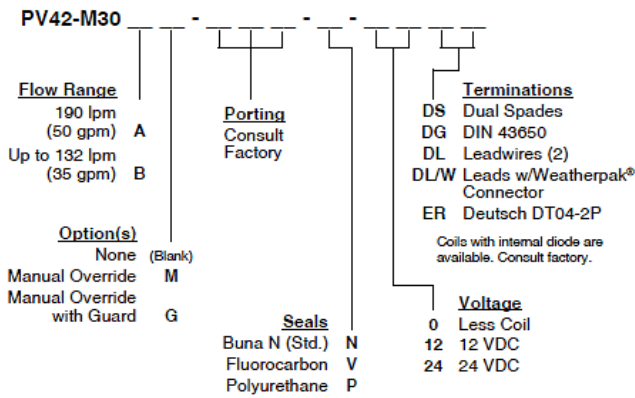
PV42-M30 _ _ - _ _ _ _ - _ - _ _ _ _ _

Flow Range
190 lpm (50 gpm) A
Up to 132 lpm (35 gpm) B

Option(s)
None (Blank)
Manual Override M
Manual Override with Guard G

Porting
Consult Factory

Seals
Buna N (Std.) N
Fluorocarbon V
Polyurethane P

Terminations
DS Dual Spades
DG DIN 43650
DL Leadwires (2)
DL/W Leads w/Weatherpak® Connector
ER Deutsch DT04-2P

Coils with internal diode are available. Consult factory.

Voltage
0 Less Coil
12 12 VDC
24 24 VDC